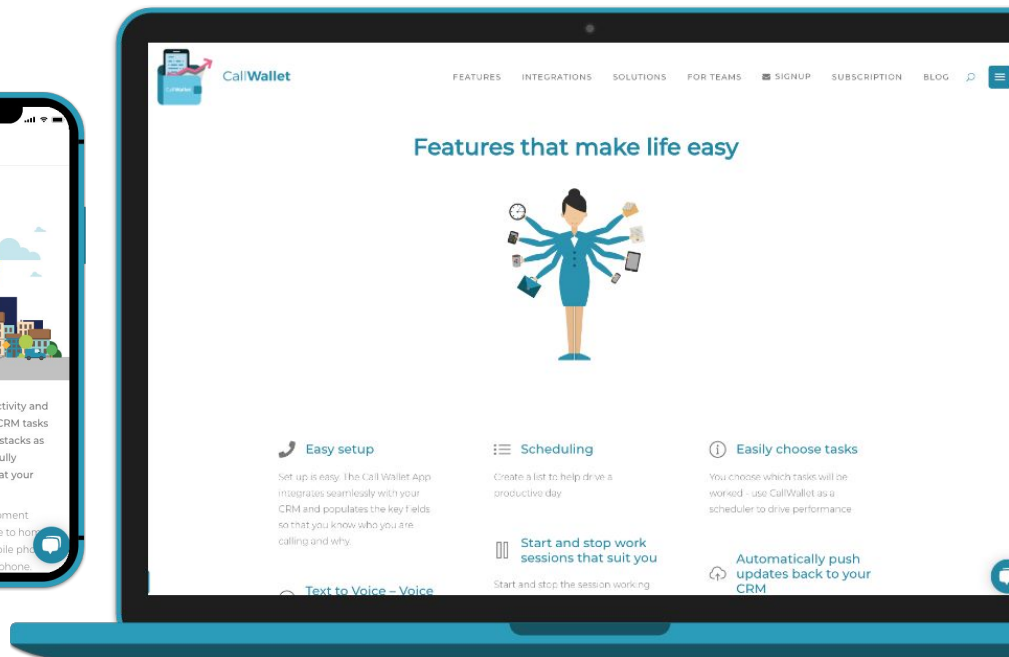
CallWallet

FEATURES INTEGRATIONS SOLUTIONS FOR TEAMS SIGNUP SUBSCRIPTION BLOG

Features that make life easy

Easy setup

Set up is easy. The Call Wallet App integrates seamlessly with your CRM and populates the key fields so that you know who you are calling and why.

Scheduling

Create a list to help drive a productive day.

Easily choose tasks

You choose which tasks will be worked - use CallWallet as a scheduler to drive performance

Start and stop work sessions that suit you

Start and stop the session working

Automatically push updates back to your CRM

Text to Voice – Voice

ctivity and
CRM tasks
stacks as
ully
at your

ement
e to hom
ile pho
phone.